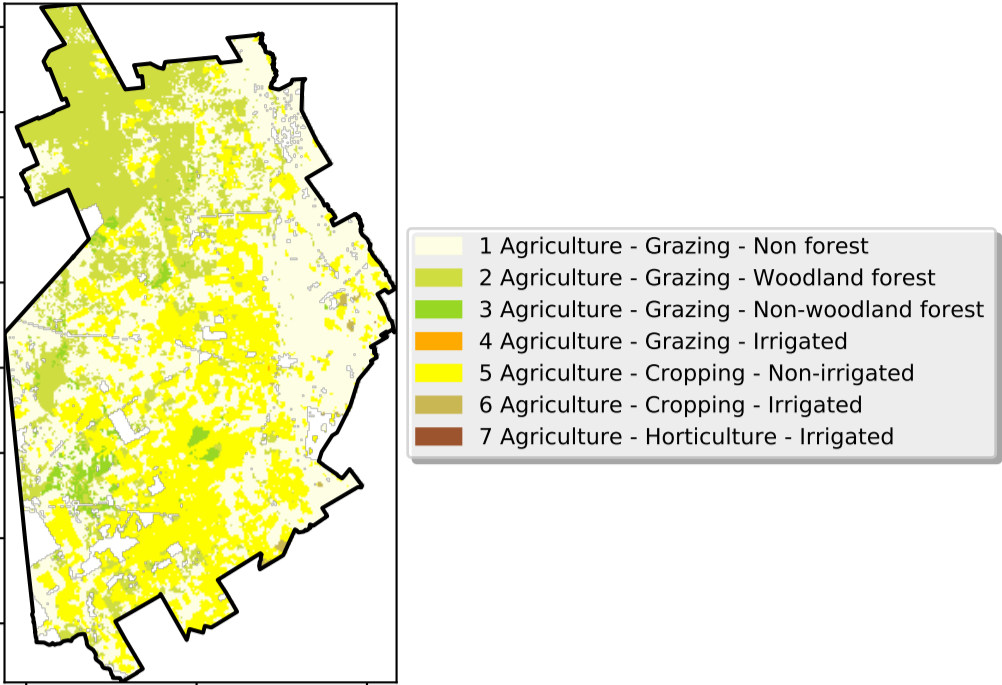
1 Agriculture - Grazing - Non forest
2 Agriculture - Grazing - Woodland forest
3 Agriculture - Grazing - Non-woodland forest
4 Agriculture - Grazing - Irrigated
5 Agriculture - Cropping - Non-irrigated
6 Agriculture - Cropping - Irrigated
7 Agriculture - Horticulture - Irrigated